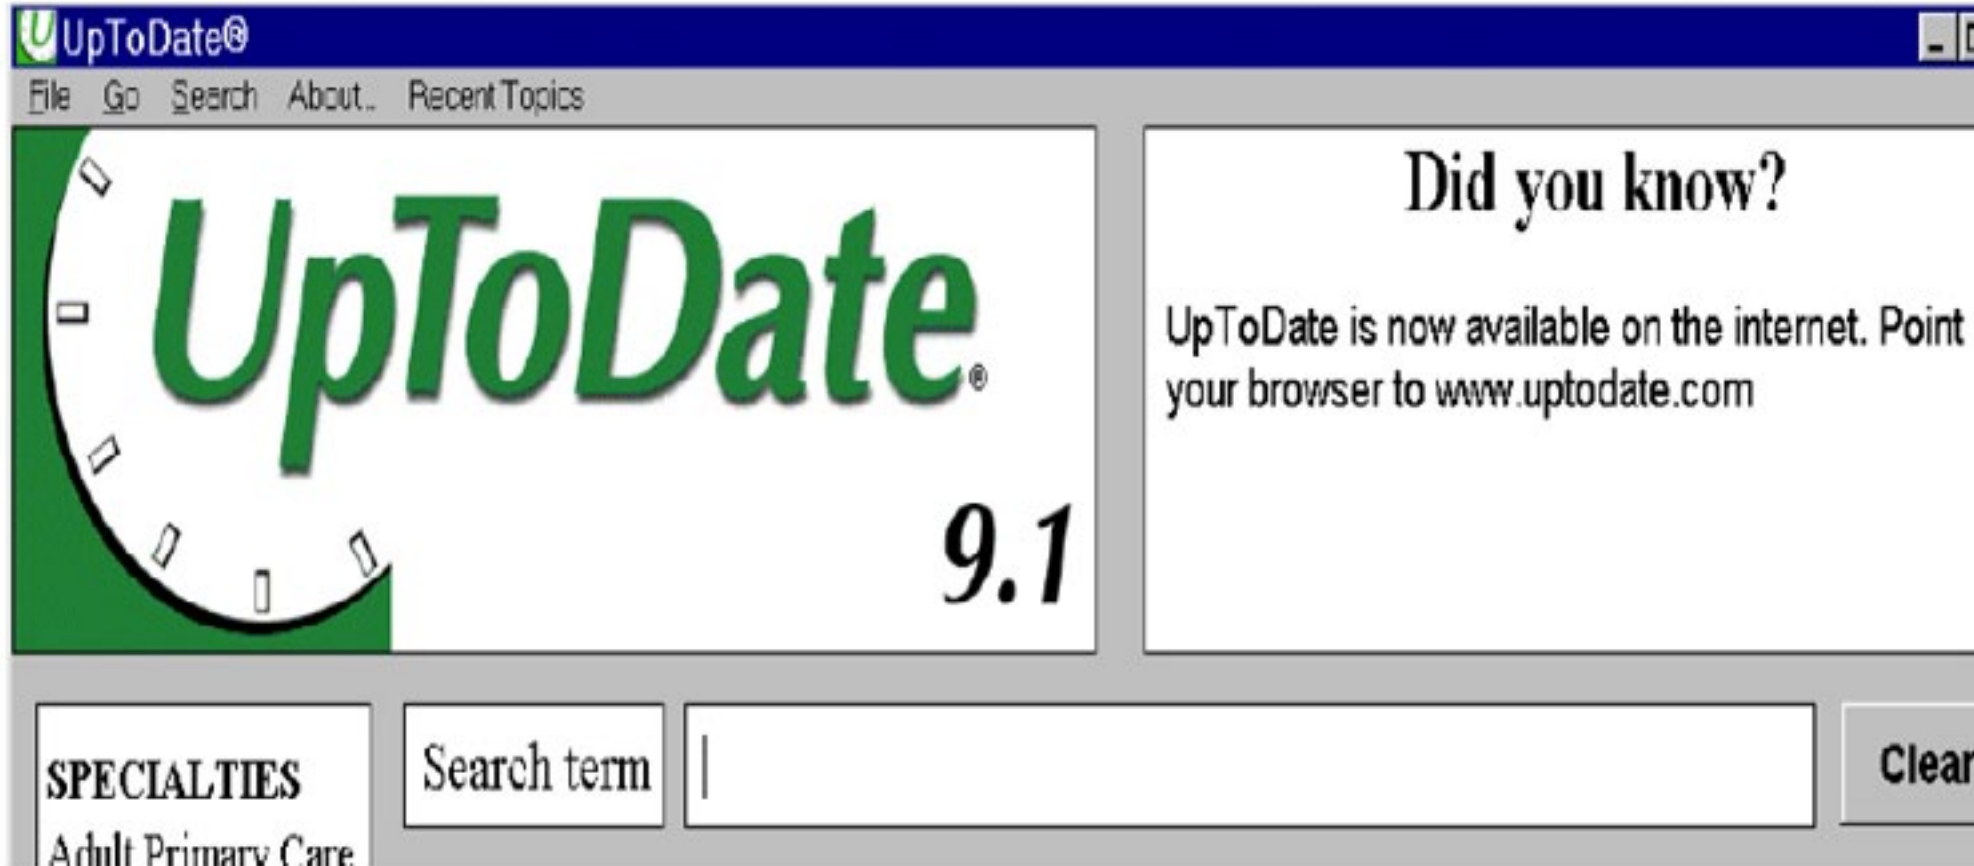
UpToDate®

File Go Search About.. Recent Topics

UpToDate®

9.1

Did you know?

UpToDate is now available on the internet. Point your browser to www.uptodate.com

SPECIALTIES
Adult Primary Care

Search term

Clear